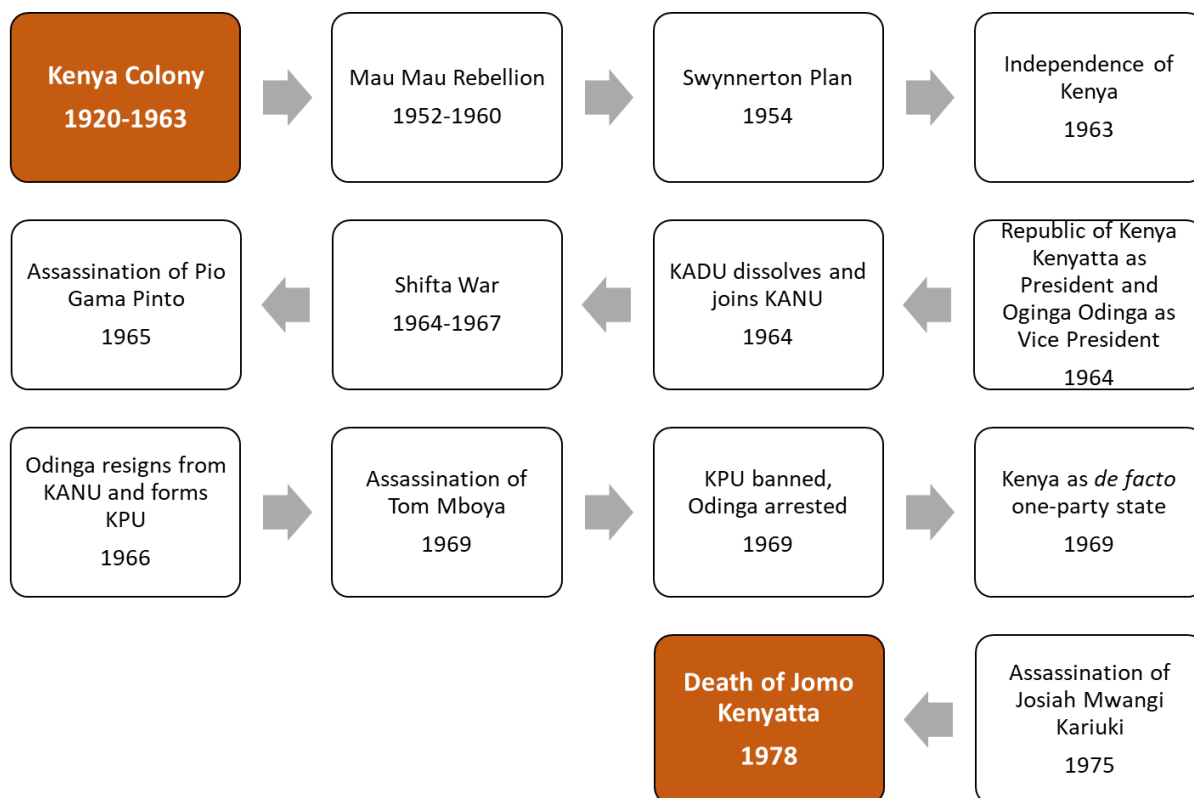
Kenya Colony
1920-1963

Mau Mau Rebellion
1952-1960

Swynnerton Plan
1954

Independence of Kenya
1963

Republic of Kenya Kenyatta as President and Oginga Odinga as Vice President
1964

KADU dissolves and joins KANU
1964

Shifta War
1964-1967

Assassination of Pio Gama Pinto
1965

Odinga resigns from KANU and forms KPU
1966

Assassination of Tom Mboya
1969

KPU banned, Odinga arrested
1969

Kenya as *de facto* one-party state
1969

Assassination of Josiah Mwangi Kariuki
1975

Death of Jomo Kenyatta
1978